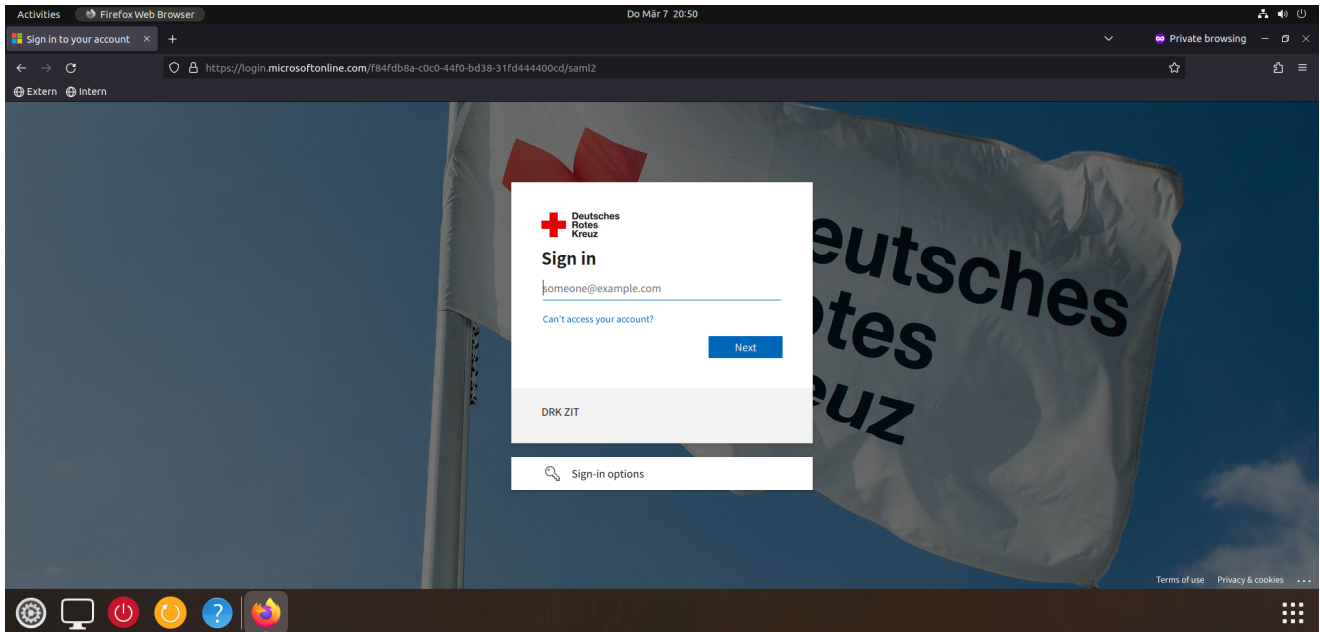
Activities Firefox Web Browser Do Mär 7 20:50

Sign in to your account × +

Private browsing

https://login.microsoftonline.com/f84fdb8a-c0c0-44f0-bd38-31fd444400cd/saml2

Extern Intern

Deutsches Rotes Kreuz

Sign in

someone@example.com

Can't access your account?

Next

DRK ZIT

Sign-in options

eutsches
otes
euz

Terms of use Privacy & cookies ...